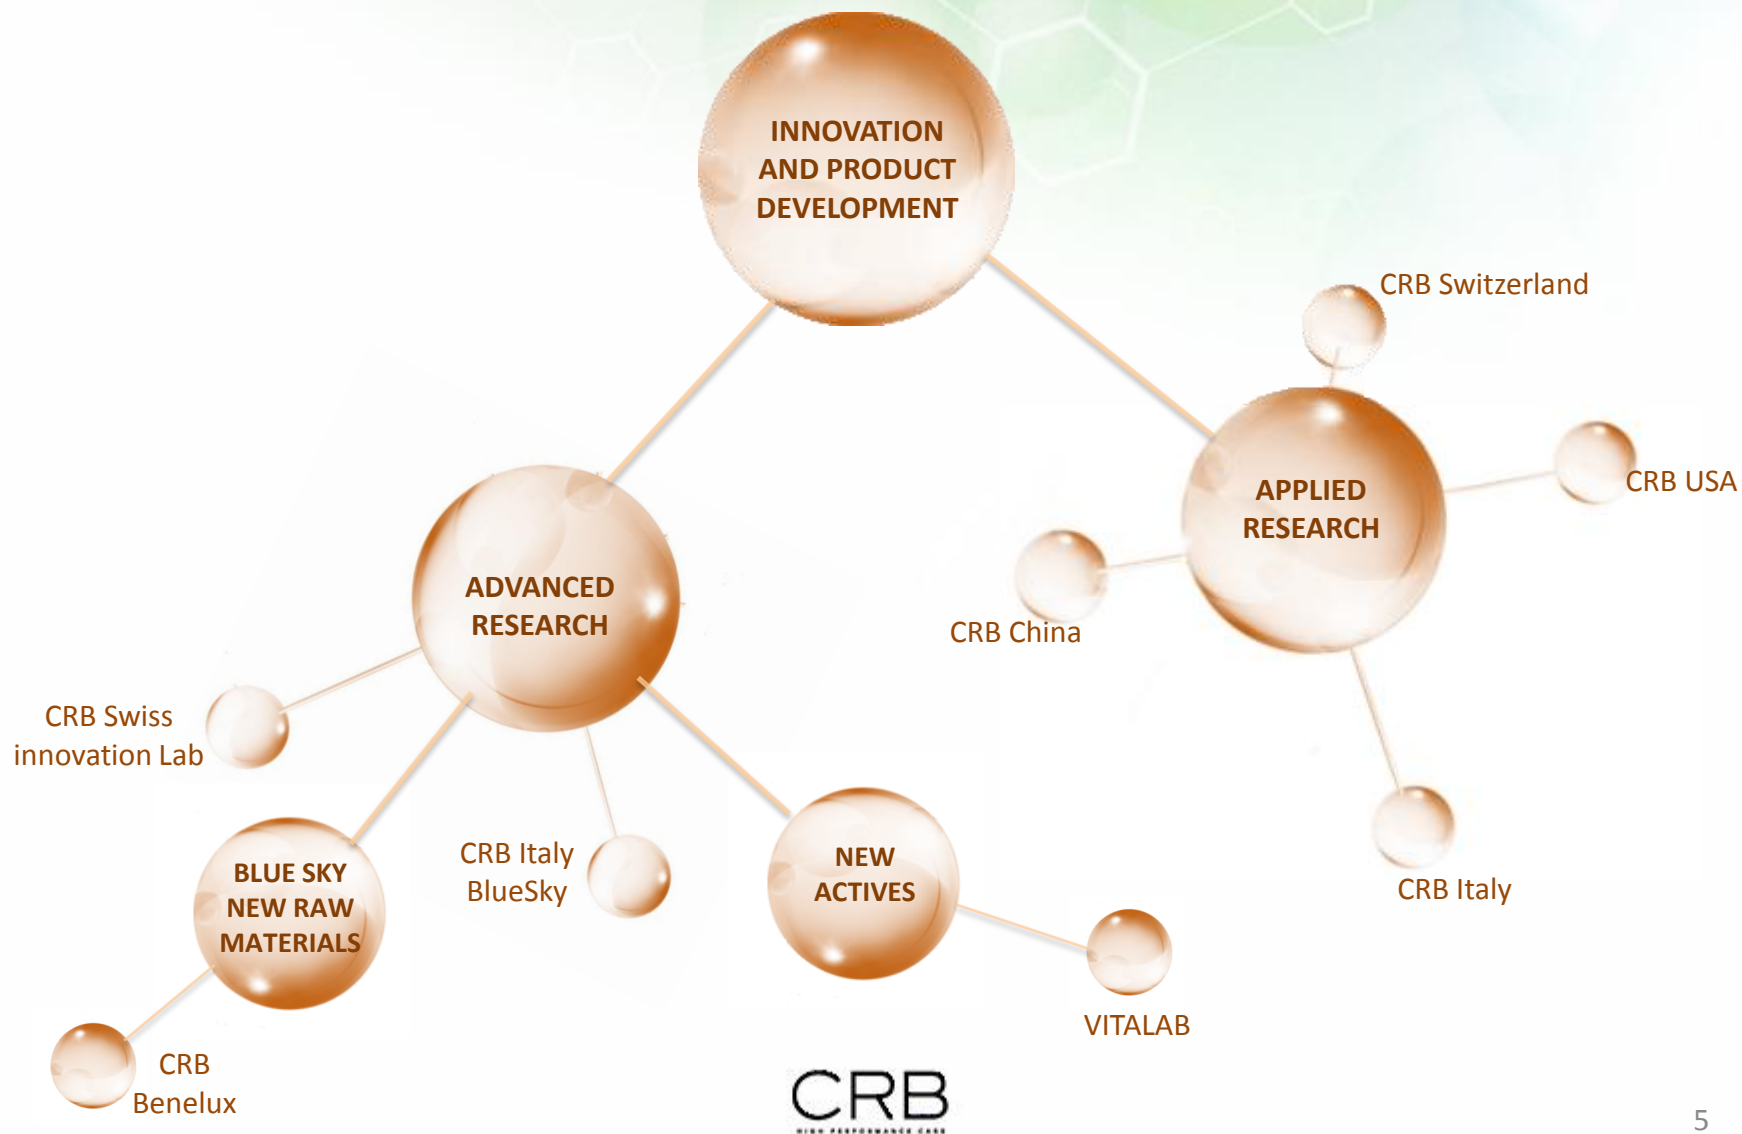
INNOVATION AND PRODUCT DEVELOPMENT

CRB Switzerland

APPLIED RESEARCH

CRB USA

CRB China

ADVANCED RESEARCH

CRB Swiss innovation Lab

BLUE SKY NEW RAW MATERIALS

CRB Italy BlueSky

NEW ACTIVES

CRB Italy

VITALAB

CRB Benelux

CRB

HIGH PERFORMANCE CARE

5